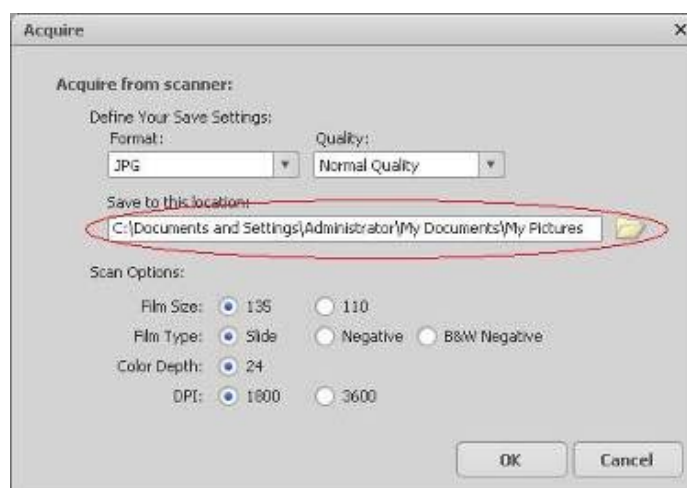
Acquire

×

Acquire from scanner:

Define Your Save Settings:

Format:

JPG

Quality:

Normal Quality

Save to this location:

C:\Documents and Settings\Administrator\My Documents\My Pictures

Scan Options:

Film Size: 135 110

Film Type: Slide Negative B&W Negative

Color Depth: 24

DPI: 1800 3600

OK

Cancel